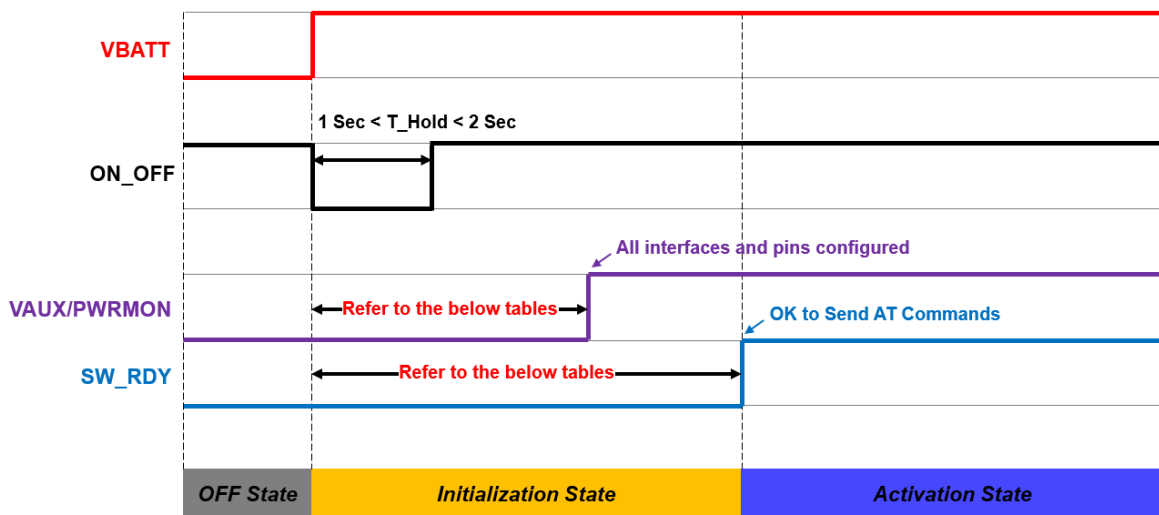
VBATT

1 Sec < T_Hold < 2 Sec

ON_OFF

All interfaces and pins configured

VAUX/PWRMON

Refer to the below tables

OK to Send AT Commands

SW_RDY

Refer to the below tables

OFF State

Initialization State

Activation State